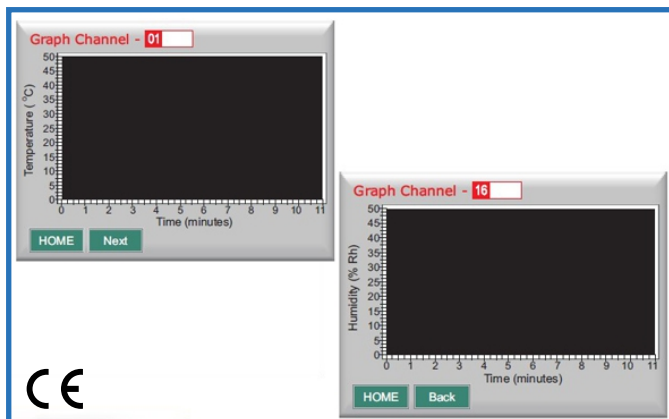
Graph Channel - 01

Temperature (°C)
50
45
40
35
30
25
20
15
10
5
0
0 1 2 3 4 5 6 7 8 9 10 11
Time (minutes)

HOME Next

Graph Channel - 16

Humidity (% Rh)
50
45
40
35
30
25
20
15
10
5
0
0 1 2 3 4 5 6 7 8 9 10 11
Time (minutes)

HOME Back

CE